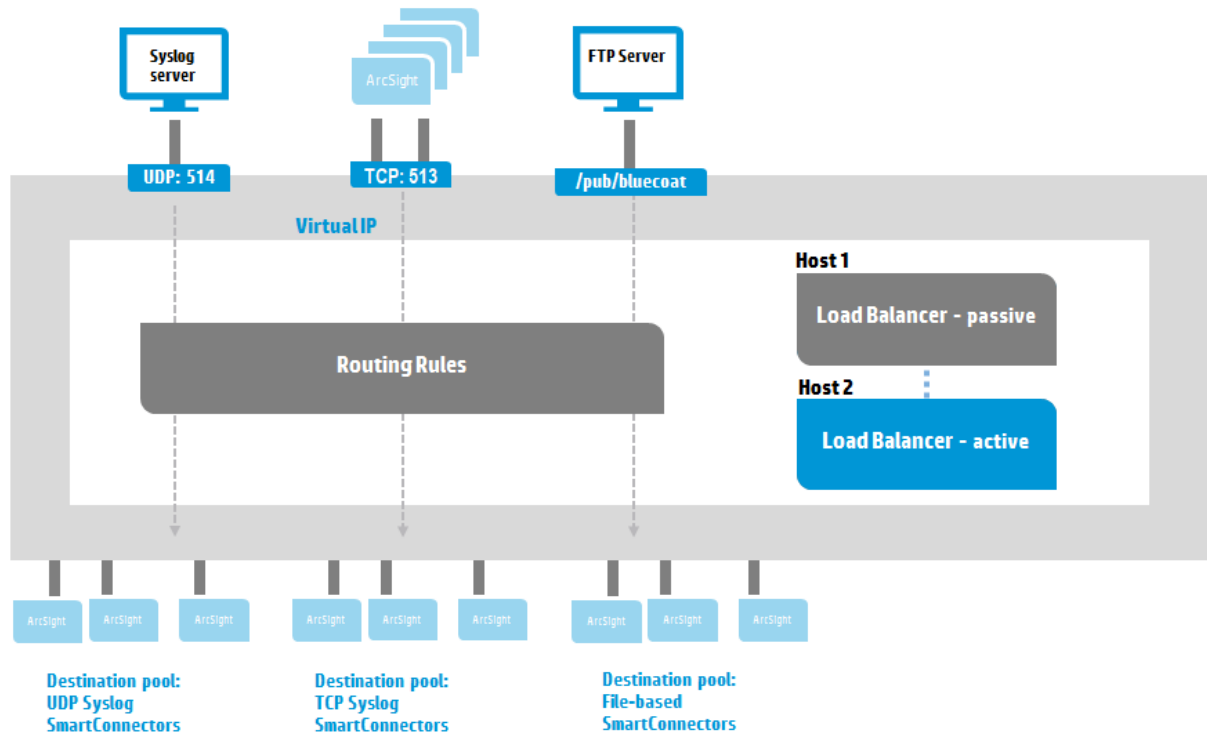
Syslog server

ArcSight

FTP Server

UDP: 514

TCP: 513

/pub/bluecoat

Virtual IP

Host 1

Load Balancer - passive

Routing Rules

Host 2

Load Balancer - active

ArcSight ArcSight ArcSight

ArcSight ArcSight ArcSight

ArcSight ArcSight ArcSight

Destination pool: UDP Syslog SmartConnectors

Destination pool: TCP Syslog SmartConnectors

Destination pool: File-based SmartConnectors